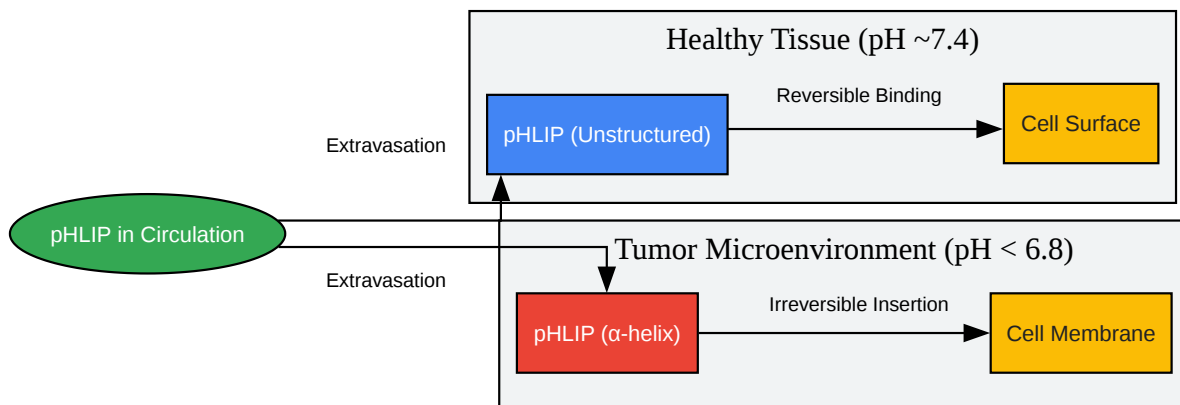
Healthy Tissue (pH ~7.4)

pHLIP (Unstructured)

Reversible Binding

Cell Surface

Extravasation

pHLIP in Circulation

Extravasation

Tumor Microenvironment (pH < 6.8)

pHLIP (α-helix)

Irreversible Insertion

Cell Membrane